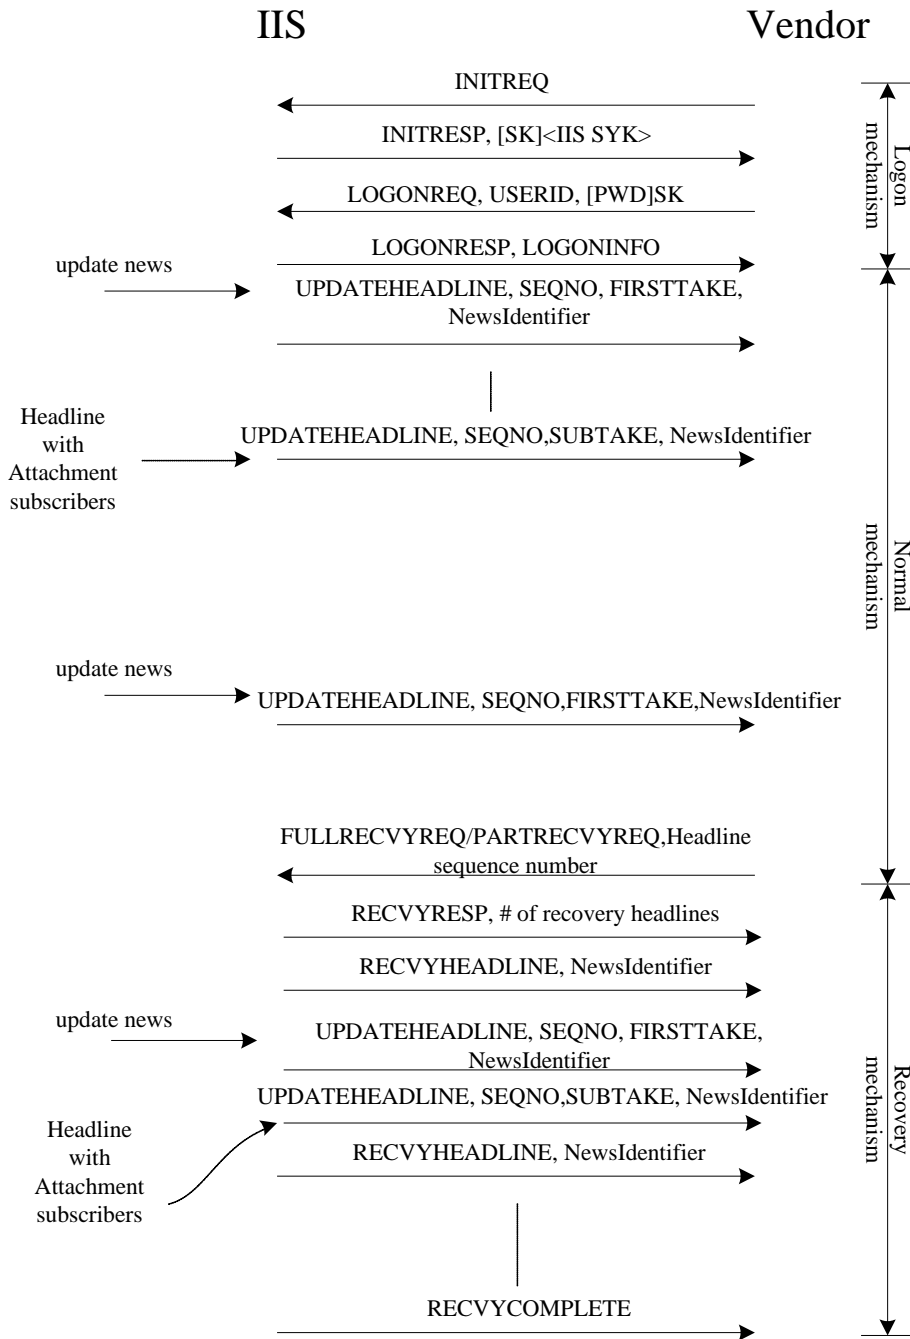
IIS

Vendor

INITREQ

INITRESP, [SK]<IIS SYK>

LOGONREQ, USERID, [PWD]SK

LOGONRESP, LOGONINFO

Logon mechanism

update news

UPDATEHEADLINE, SEQNO, FIRSTTAKE, NewsIdentifier

Headline with Attachment subscribers

UPDATEHEADLINE, SEQNO,SUBTAKE, NewsIdentifier

Normal mechanism

update news

UPDATEHEADLINE, SEQNO,FIRSTTAKE,NewsIdentifier

FULLRECVYREQ/PARTRECVYREQ,Headline sequence number

RECVYRESP, # of recovery headlines

RECVYHEADLINE, NewsIdentifier

update news

UPDATEHEADLINE, SEQNO, FIRSTTAKE, NewsIdentifier

UPDATEHEADLINE, SEQNO,SUBTAKE, NewsIdentifier

Headline with Attachment subscribers

RECVYHEADLINE, NewsIdentifier

Recovery mechanism

RECVYCOMPLETE